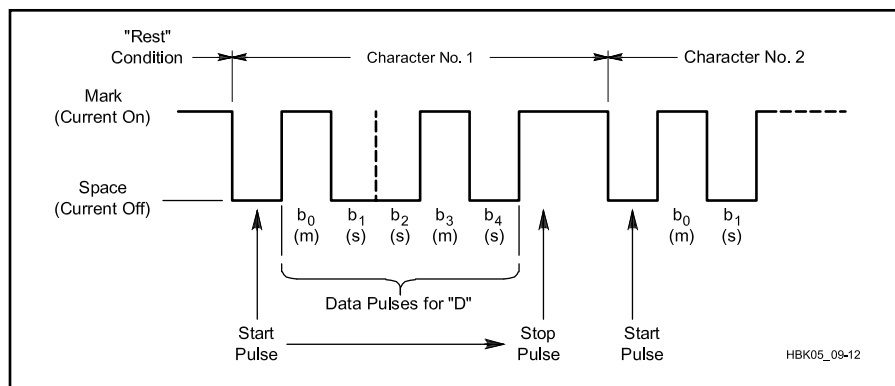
"Rest" Condition

Character No. 1

Character No. 2

Mark (Current On)

Space (Current Off)

$b_0$ (m)

$b_1$ (s)

$b_2$ (s)

$b_3$ (m)

$b_4$ (s)

$b_0$ (m)

$b_1$ (s)

Data Pulses for "D"

Start Pulse

Stop Pulse

Start Pulse

HBK05_09-12